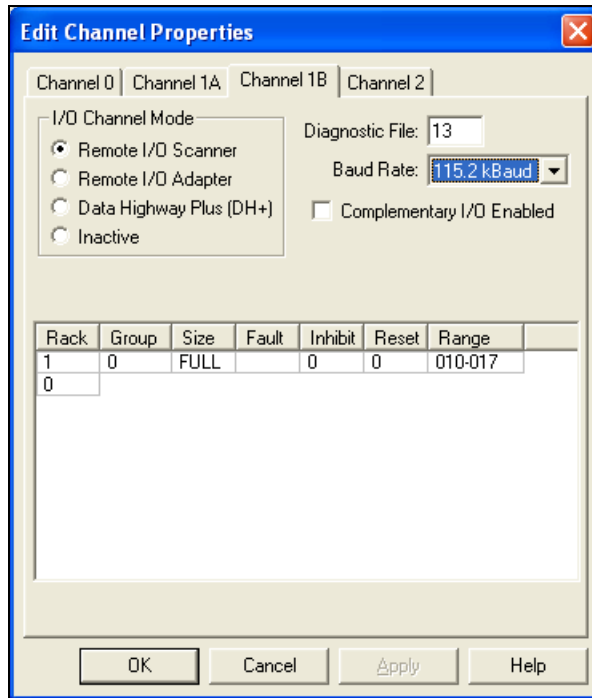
Edit Channel Properties

Channel 0 | Channel 1A | Channel 1B | Channel 2

I/O Channel Mode
Remote I/O Scanner
Remote I/O Adapter
Data Highway Plus (DH+)
Inactive

Diagnostic File: 13
Baud Rate: 115.2 kBaud
Complementary I/O Enabled

| Rack | Group | Size | Fault | Inhibit | Reset | Range |
|---|---|---|---|---|---|---|
| 1 | 0 | FULL | | 0 | 0 | 010-017 |
| 0 | | | | | | |

OK Cancel Apply Help